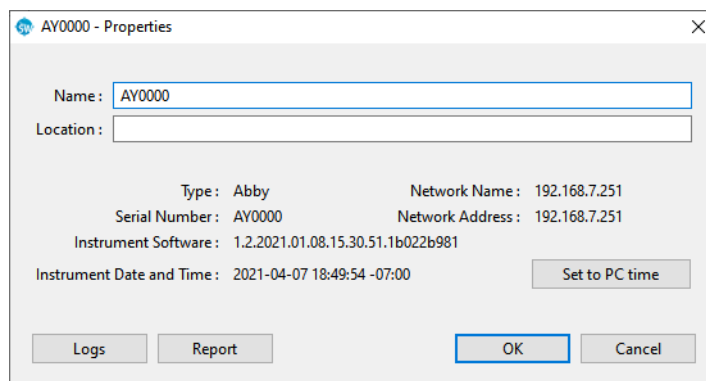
AY0000 - Properties

Name : AY0000

Location :

Type : Abby

Network Name : 192.168.7.251

Serial Number : AY0000

Network Address : 192.168.7.251

Instrument Software : 1.2.2021.01.08.15.30.51.1b022b981

Instrument Date and Time : 2021-04-07 18:49:54 -07:00

Set to PC time

Logs

Report

OK

Cancel